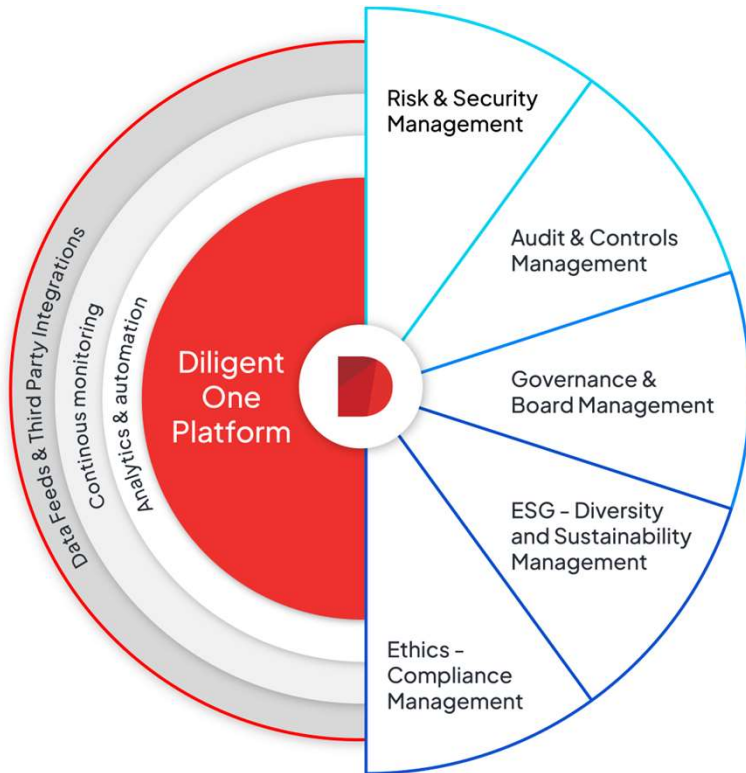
Data Feeds & Third Party Integrations

Continous monitoring

Analytics & automation

Diligent One Platform

Risk & Security Management

Audit & Controls Management

Governance & Board Management

ESG - Diversity and Sustainability Management

Ethics - Compliance Management